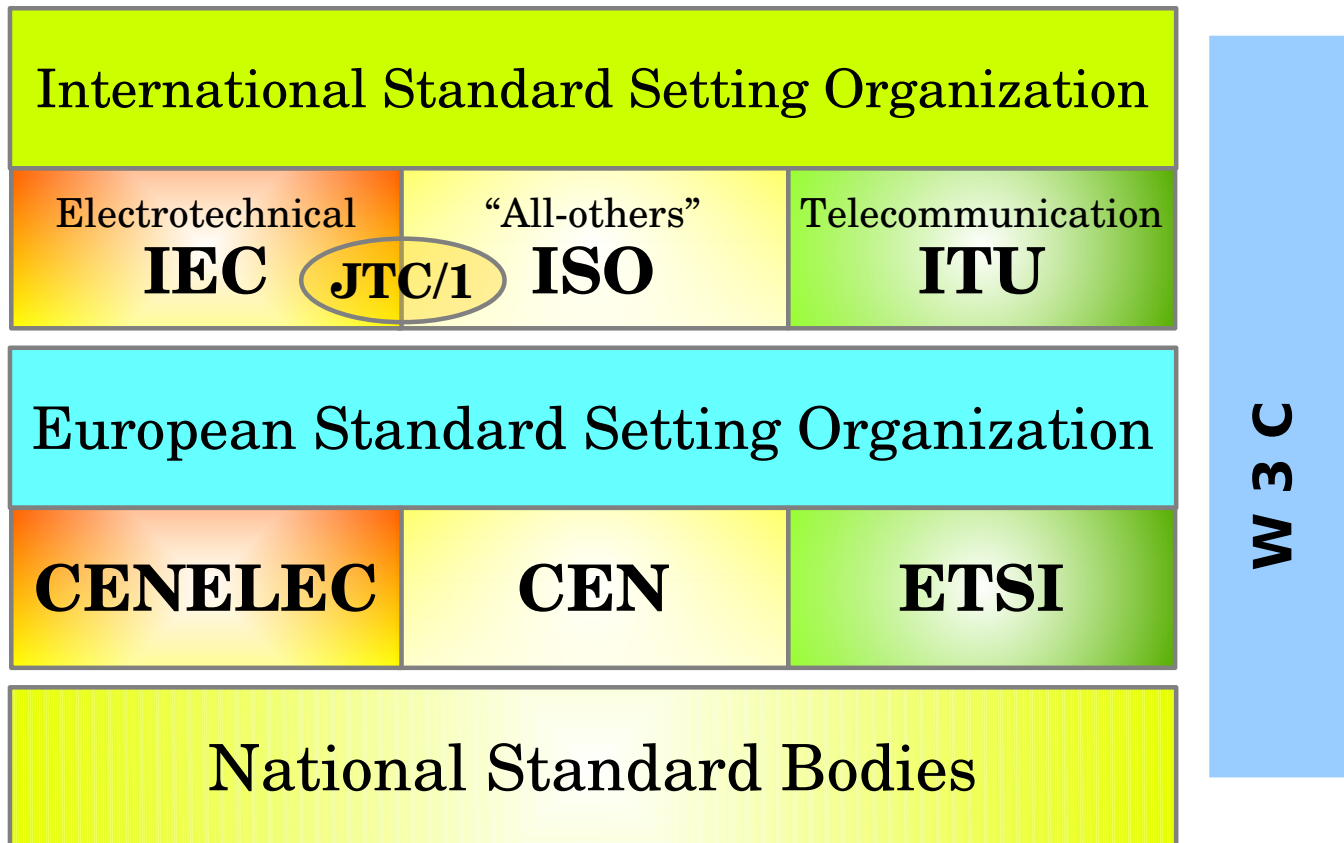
International Standard Setting Organization

Electrotechnical
IEC

JTC/1

“All-others”
ISO

Telecommunication
ITU

European Standard Setting Organization

CENELEC

CEN

ETSI

National Standard Bodies

W 3 C